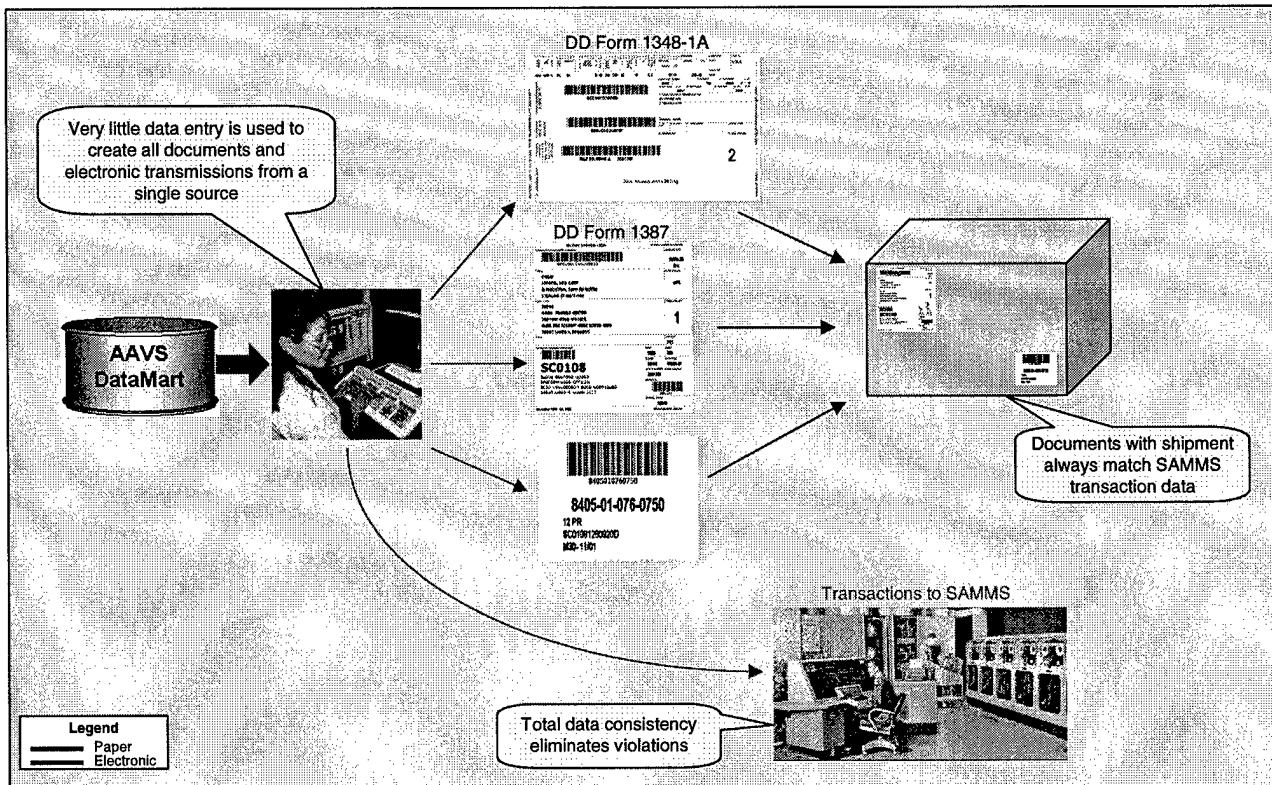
Very little data entry is used to create all documents and electronic transmissions from a single source

AAVS DataMart

DD Form 1348-1A

2

DD Form 1387

1

SC0108

8405-01-076-0750

12 PR

Documents with shipment always match SAMMS transaction data

Transactions to SAMMS

Total data consistency eliminates violations

Legend
Paper
Electronic